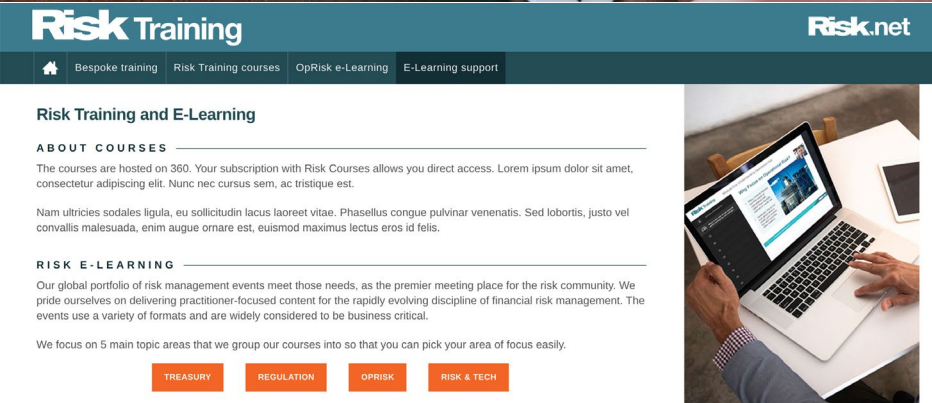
Risk Training

Risk.net

Bespoke training | Risk Training courses | OpRisk e-Learning | E-Learning support

Risk Training and E-Learning

ABOUT COURSES

The courses are hosted on 360. Your subscription with Risk Courses allows you direct access. Lorem ipsum dolor sit amet, consectetur adipiscing elit. Nunc nec cursus sem, ac tristique est.

Nam ultricies sodales ligula, eu sollicitudin lacus laoreet vitae. Phasellus congue pulvinar venenatis. Sed lobortis, justo vel convallis malesuada, enim augue ornare est, euismod maximus lectus eros id felis.

RISK E-LEARNING

Our global portfolio of risk management events meet those needs, as the premier meeting place for the risk community. We pride ourselves on delivering practitioner-focused content for the rapidly evolving discipline of financial risk management. The events use a variety of formats and are widely considered to be business critical.

We focus on 5 main topic areas that we group our courses into so that you can pick your area of focus easily.

TREASURY

REGULATION

OPRISK

RISK & TECH